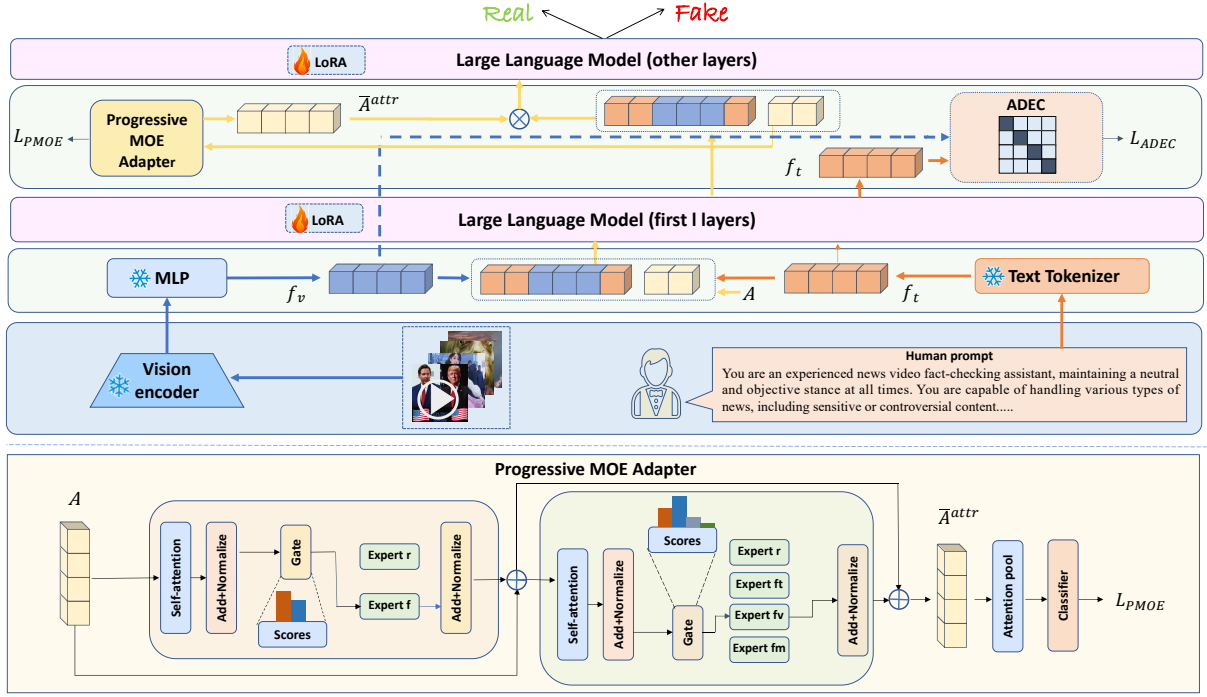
Real

Fake

LoRA

Large Language Model (other layers)

$L_{PMOE}$

Progressive MOE Adapter

$\overline{A}^{attr}$

ADEC

$L_{ADEC}$

$f_t$

LoRA

Large Language Model (first l layers)

MLP

$f_v$

$A$

$f_t$

Text Tokenizer

Vision encoder

Human prompt

You are an experienced news video fact-checking assistant, maintaining a neutral and objective stance at all times. You are capable of handling various types of news, including sensitive or controversial content.....

Progressive MOE Adapter

$A$

Self-attention

Add+Normalize

Gate

Scores

Expert r

Expert f

Add+Normalize

Scores

Self-attention

Add+Normalize

Gate

Expert r

Expert ft

Expert fv

Expert fm

Add+Normalize

$\overline{A}^{attr}$

Attention pool

Classifier

$L_{PMOE}$